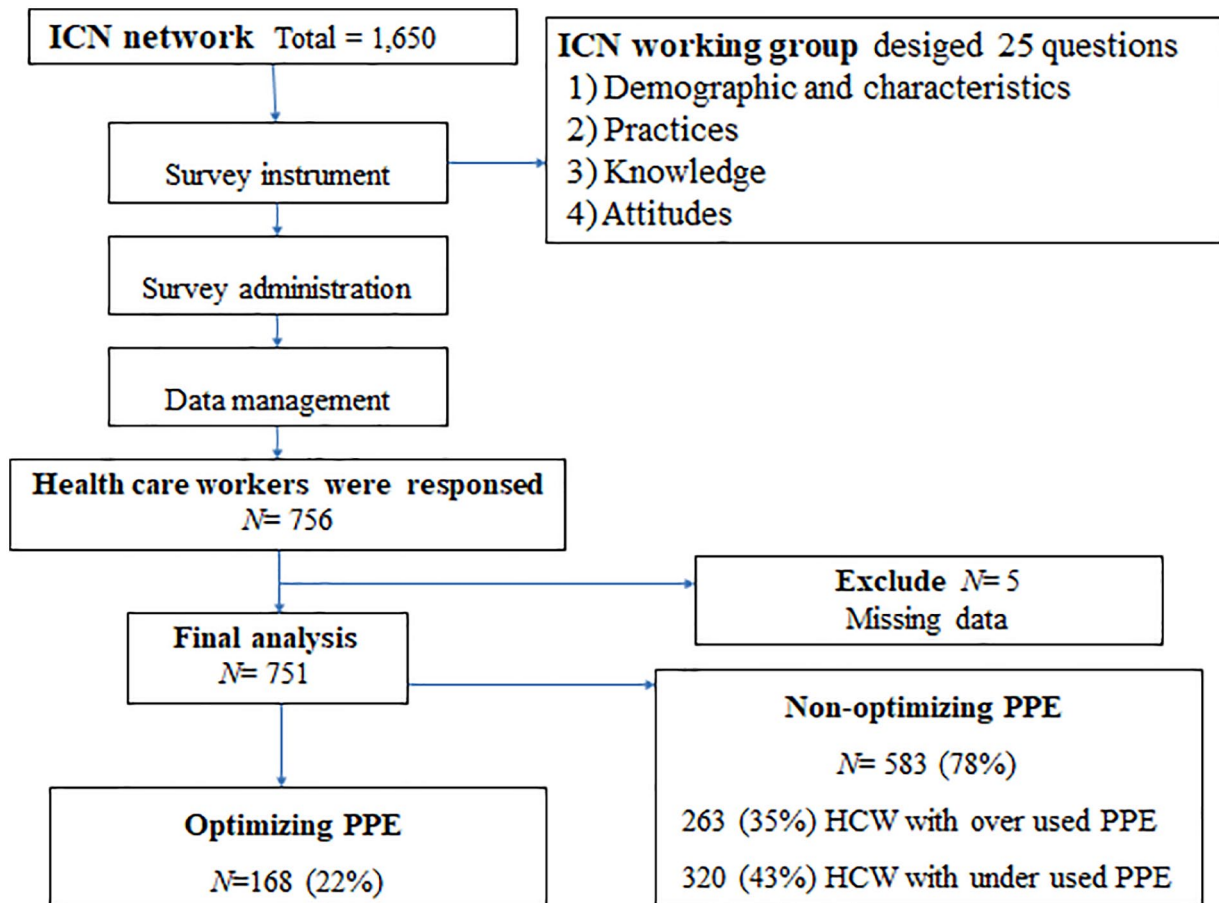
ICN network Total = 1,650

ICN working group desiged 25 questions
1) Demographic and characteristics
2) Practices
3) Knowledge
4) Attitudes

Survey instrument

Survey administration

Data management

Health care workers were responsed
$N$= 756

Exclude $N$= 5
Missing data

Final analysis
$N$= 751

Non-optimizing PPE
$N$= 583 (78%)
263 (35%) HCW with over used PPE
320 (43%) HCW with under used PPE

Optimizing PPE
$N$=168 (22%)